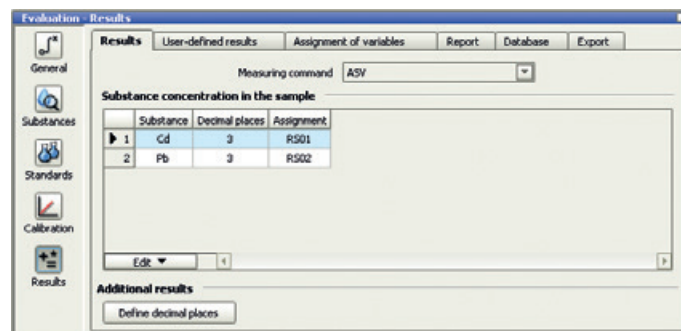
Evaluation - Results

General

Substances

Standards

Calibration

Results

Results | User-defined results | Assignment of variables | Report | Database | Export

Measuring command ASV

Substance concentration in the sample

| | Substance | Decimal places | Assignment |
|---|---|---|---|
| 1 | Cd | 3 | RS01 |
| 2 | Pb | 3 | RS02 |

Edit ▼

Additional results

Define decimal places